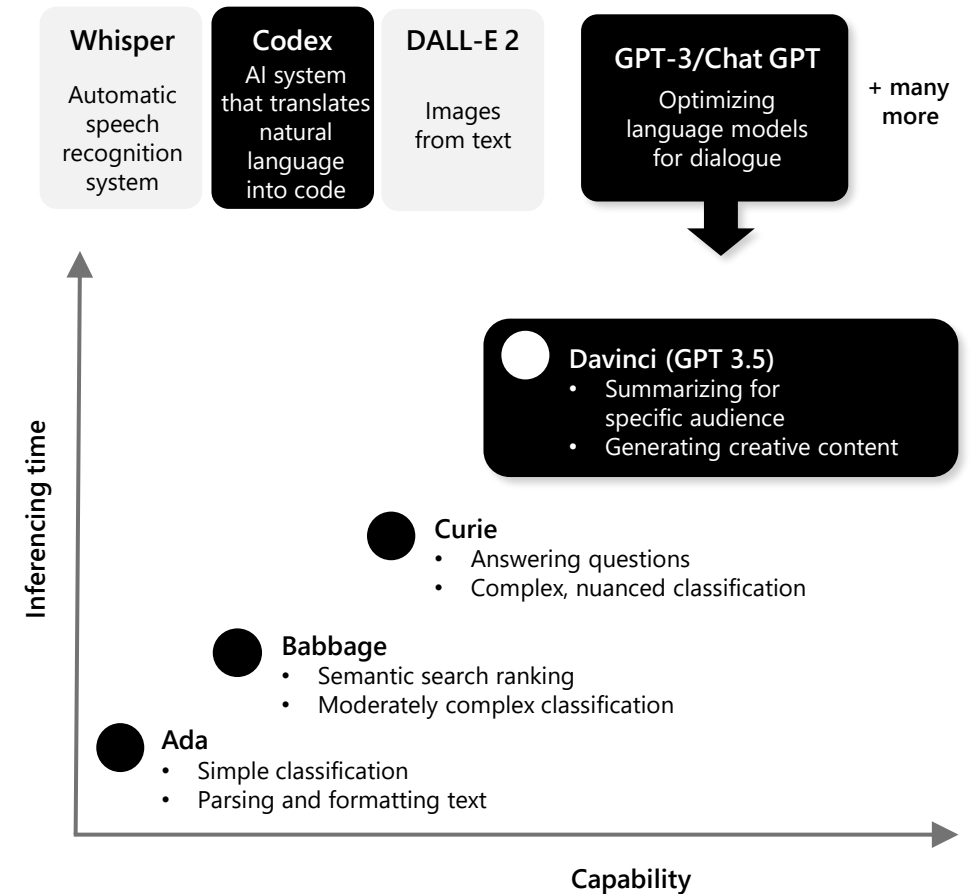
Whisper
Automatic speech recognition system

Codex
AI system that translates natural language into code

DALL-E 2
Images from text

GPT-3/Chat GPT
Optimizing language models for dialogue

+ many more

Davinci (GPT 3.5)
• Summarizing for specific audience
• Generating creative content

Curie
• Answering questions
• Complex, nuanced classification

Babbage
• Semantic search ranking
• Moderately complex classification

Ada
• Simple classification
• Parsing and formatting text

Inferencing time

Capability